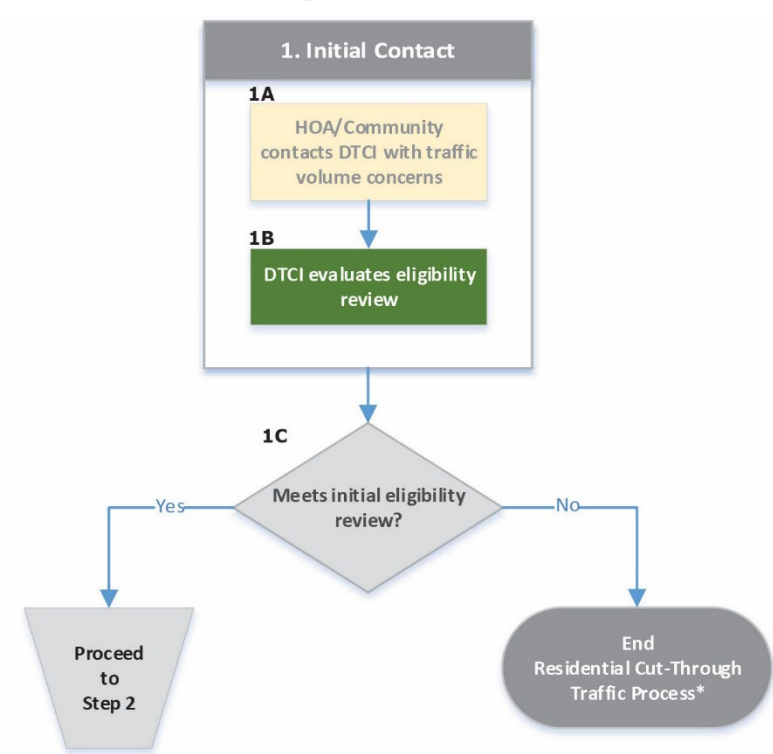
1. Initial Contact

1A

HOA/Community contacts DTCI with traffic volume concerns

1B

DTCI evaluates eligibility review

1C

Meets initial eligibility review?

Yes

No

Proceed to Step 2

End Residential Cut-Through Traffic Process*